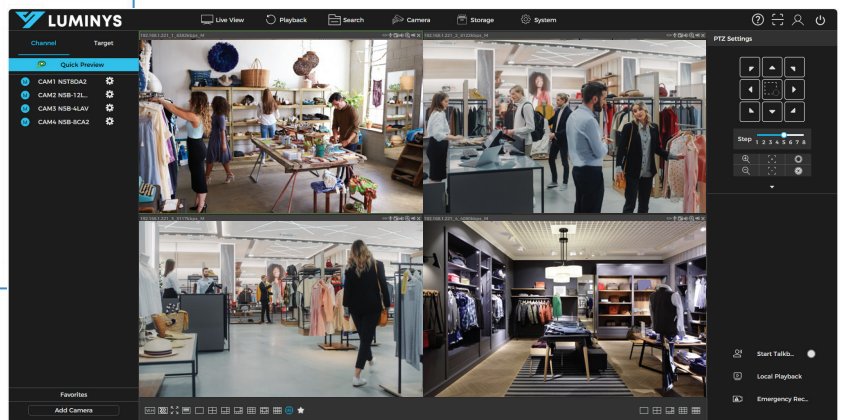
LUMINYS

Live View
Playback
Search
Camera
Storage
System

Channel
Target

Quick Preview

CAM1 N5T8DA2
CAM2 N5B-12L...
CAM3 N5B-4LAV
CAM4 N5B-8CA2

Favorites
Add Camera

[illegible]
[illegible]
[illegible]
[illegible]

PTZ Settings

Step 1 2 3 4 5 6 7 8

Start Talkb...
Local Playback
Emergency Rec...